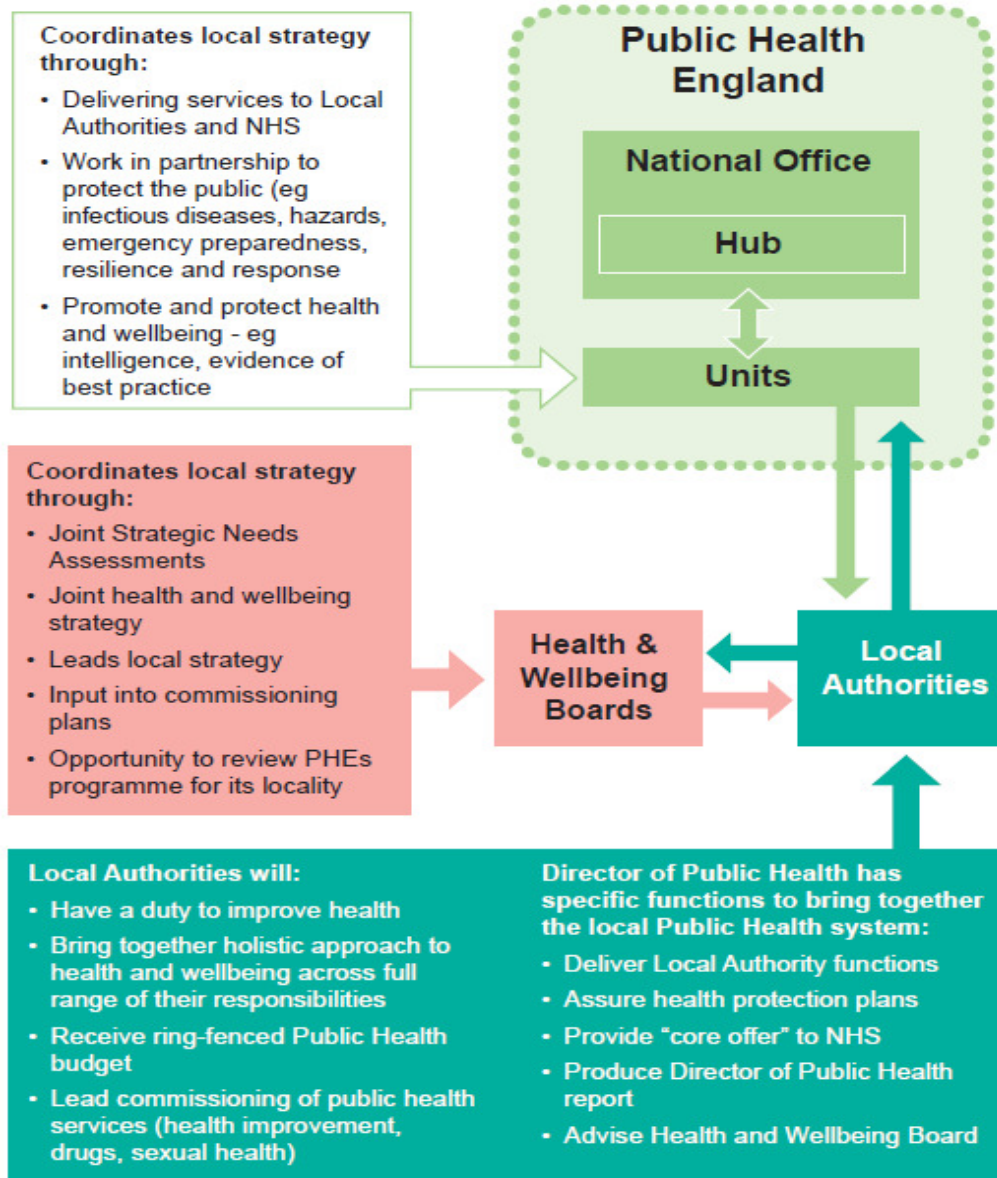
Coordinates local strategy through:
- Delivering services to Local Authorities and NHS
- Work in partnership to protect the public (eg infectious diseases, hazards, emergency preparedness, resilience and response
- Promote and protect health and wellbeing - eg intelligence, evidence of best practice

Public Health England

National Office

Hub

Units

Coordinates local strategy through:
- Joint Strategic Needs Assessments
- Joint health and wellbeing strategy
- Leads local strategy
- Input into commissioning plans
- Opportunity to review PHEs programme for its locality

Health & Wellbeing Boards

Local Authorities

Local Authorities will:
- Have a duty to improve health
- Bring together holistic approach to health and wellbeing across full range of their responsibilities
- Receive ring-fenced Public Health budget
- Lead commissioning of public health services (health improvement, drugs, sexual health)

Director of Public Health has specific functions to bring together the local Public Health system:
- Deliver Local Authority functions
- Assure health protection plans
- Provide "core offer" to NHS
- Produce Director of Public Health report
- Advise Health and Wellbeing Board